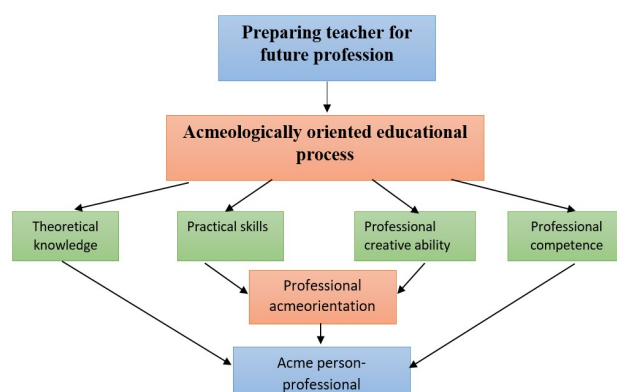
Preparing teacher for future profession

Acmeologically oriented educational process

Theoretical knowledge

Practical skills

Professional creative ability

Professional competence

Professional acmeorientation

Acme person-professional